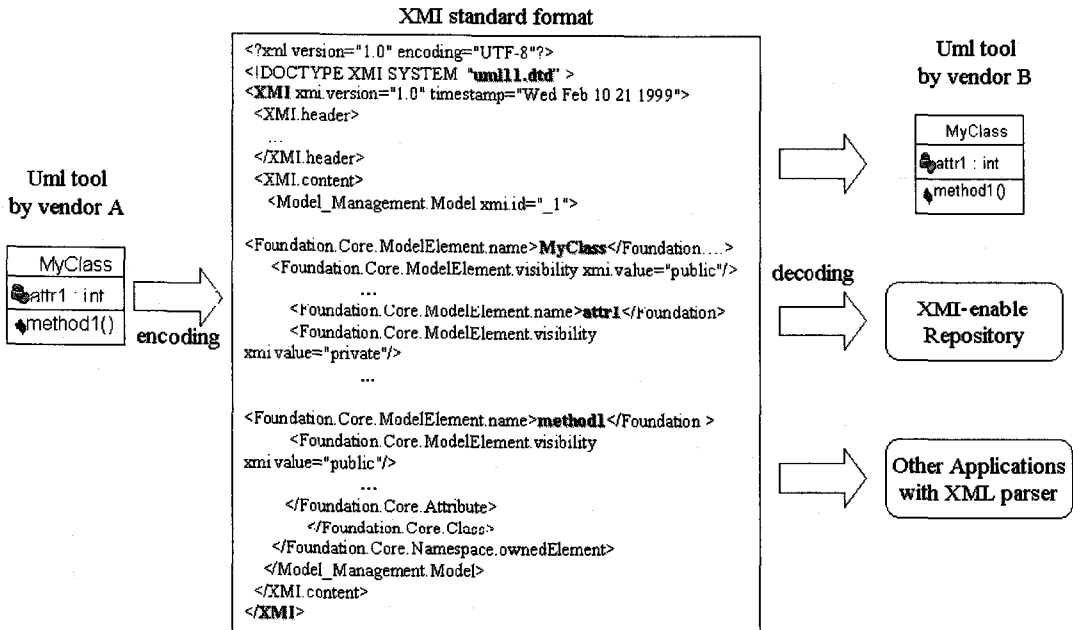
XMI standard format

Uml tool by vendor A

MyClass
attr1 : int
method1()

encoding

<?xml version="1.0" encoding="UTF-8"?>
<!DOCTYPE XMI SYSTEM "uml11.dtd" >
<XMI xmi.version="1.0" timestamp="Wed Feb 10 21 1999">
<XMI.header>
...
</XMI.header>
<XMI.content>
<Model_Management.Model xmi.id="_1">

<Foundation.Core.ModelElement.name>MyClass</Foundation....>
<Foundation.Core.ModelElement.visibility xmi.value="public"/>
...
<Foundation.Core.ModelElement.name>attr1</Foundation>
<Foundation.Core.ModelElement.visibility xmi.value="private"/>
...

<Foundation.Core.ModelElement.name>method1</Foundation >
<Foundation.Core.ModelElement.visibility xmi.value="public"/>
...
</Foundation.Core.Attribute>
</Foundation.Core.Class>
</Foundation.Core.Namespace.ownedElement>
</Model_Management.Model>
</XMI.content>
</XMI>

Uml tool by vendor B

MyClass
attr1 : int
method1()

decoding

XMI-enable Repository

Other Applications with XML parser